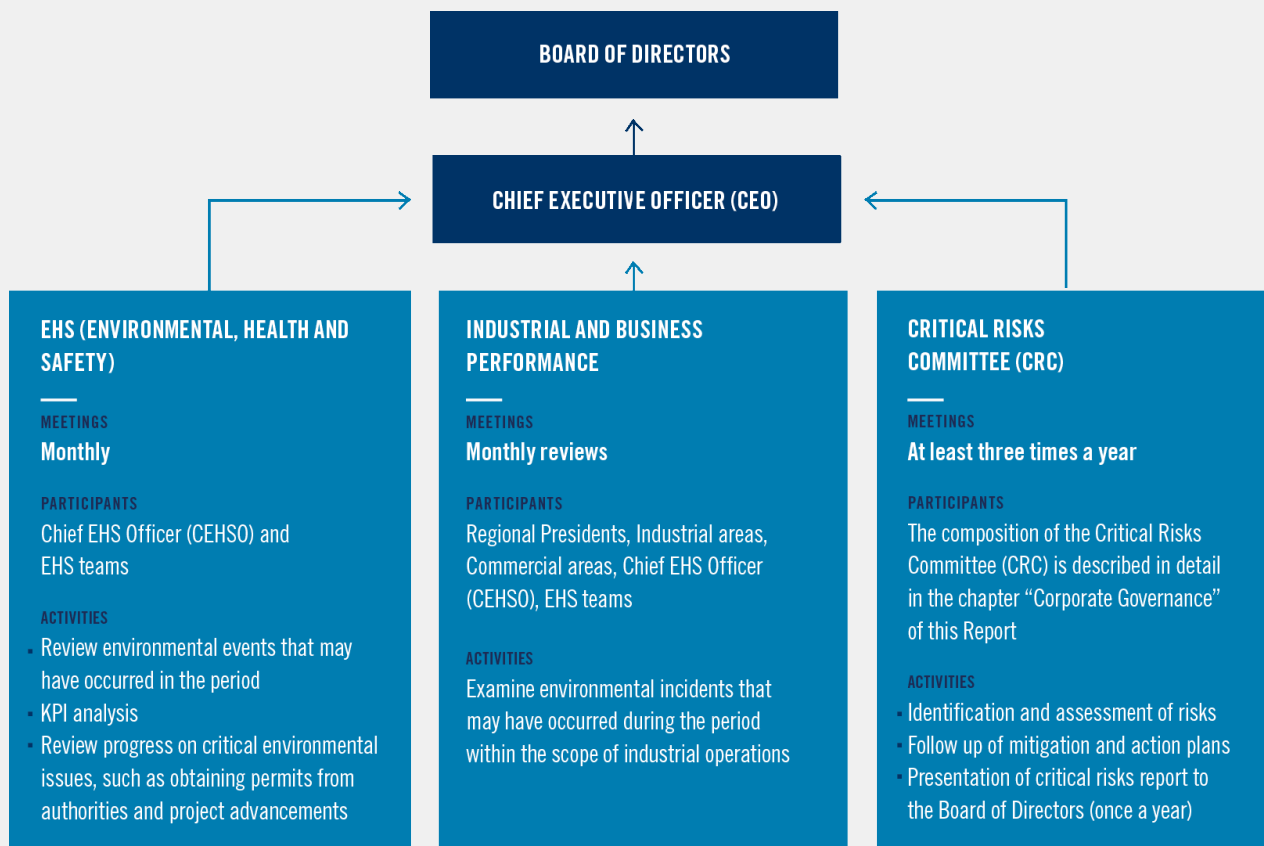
BOARD OF DIRECTORS

CHIEF EXECUTIVE OFFICER (CEO)

EHS (ENVIRONMENTAL, HEALTH AND SAFETY)

MEETINGS
Monthly

PARTICIPANTS
Chief EHS Officer (CEHSO) and EHS teams

ACTIVITIES
- Review environmental events that may have occurred in the period
- KPI analysis
- Review progress on critical environmental issues, such as obtaining permits from authorities and project advancements

INDUSTRIAL AND BUSINESS PERFORMANCE

MEETINGS
Monthly reviews

PARTICIPANTS
Regional Presidents, Industrial areas, Commercial areas, Chief EHS Officer (CEHSO), EHS teams

ACTIVITIES
Examine environmental incidents that may have occurred during the period within the scope of industrial operations

CRITICAL RISKS COMMITTEE (CRC)

MEETINGS
At least three times a year

PARTICIPANTS
The composition of the Critical Risks Committee (CRC) is described in detail in the chapter "Corporate Governance" of this Report

ACTIVITIES
- Identification and assessment of risks
- Follow up of mitigation and action plans
- Presentation of critical risks report to the Board of Directors (once a year)